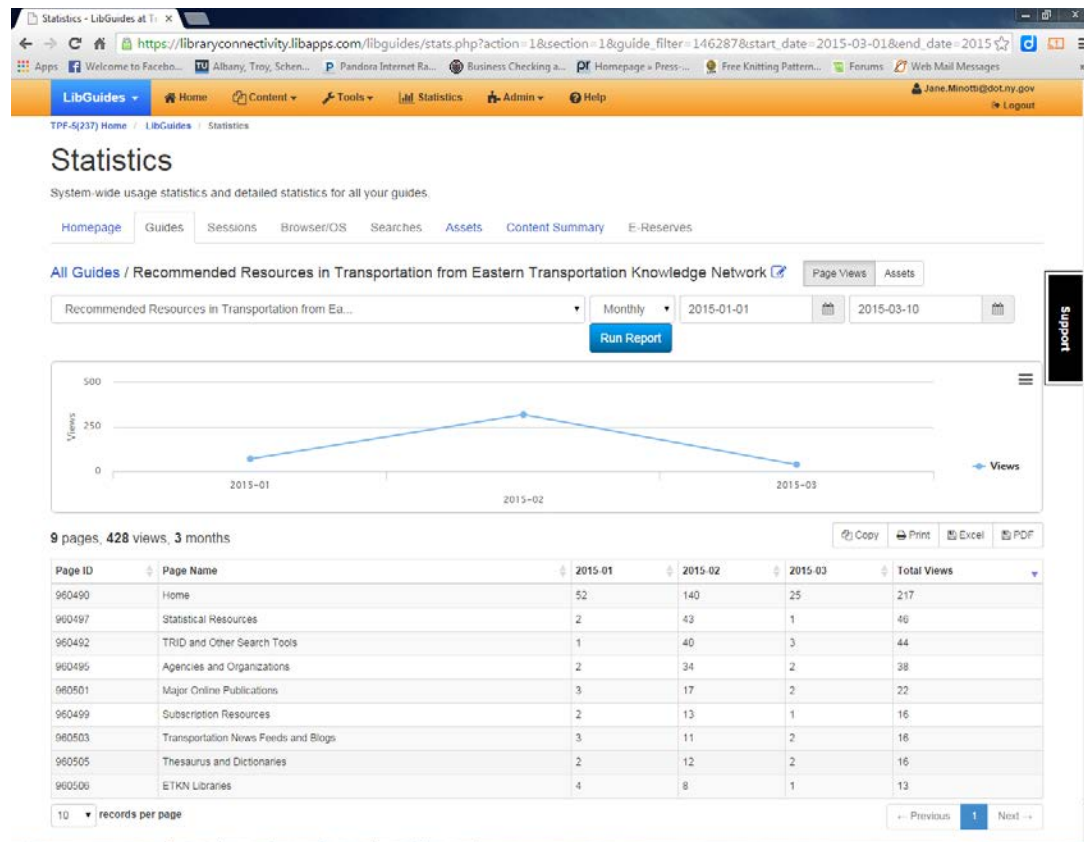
Statistics - LibGuides at T ×

https://libraryconnectivity.libapps.com/libguides/stats.php?action=1&section=1&guide_filter=146287&start_date=2015-03-01&end_date=2015

Apps  Welcome to Facebo...  Albany, Troy, Schen...  Pandora Internet Ra...  Business Checking a...  Homepage » Press-...  Free Knitting Pattern...  Forums  Web Mail Messages

LibGuides  Home  Content  Tools  Statistics  Admin  Help

Jane.Minotti@dot.ny.gov
Logout

TPF-5(237) Home / LibGuides / Statistics

Statistics

System-wide usage statistics and detailed statistics for all your guides.

Homepage  Guides  Sessions  Browser/OS  Searches  Assets  Content Summary  E-Reserves

All Guides / Recommended Resources in Transportation from Eastern Transportation Knowledge Network

Page Views  Assets

Recommended Resources in Transportation from Ea...  Monthly  2015-01-01  2015-03-10

Run Report

Support

500
250
0
Views
2015-01
2015-02
2015-03
Views

9 pages, 428 views, 3 months

Copy  Print  Excel  PDF

| Page ID | Page Name | 2015-01 | 2015-02 | 2015-03 | Total Views |
|---|---|---|---|---|---|
| 960490 | Home | 52 | 140 | 25 | 217 |
| 960497 | Statistical Resources | 2 | 43 | 1 | 46 |
| 960492 | TRID and Other Search Tools | 1 | 40 | 3 | 44 |
| 960495 | Agencies and Organizations | 2 | 34 | 2 | 38 |
| 960501 | Major Online Publications | 3 | 17 | 2 | 22 |
| 960499 | Subscription Resources | 2 | 13 | 1 | 16 |
| 960503 | Transportation News Feeds and Blogs | 3 | 11 | 2 | 16 |
| 960505 | Thesaurus and Dictionaries | 2 | 12 | 2 | 16 |
| 960506 | ETKN Libraries | 4 | 8 | 1 | 13 |

10 records per page

← Previous  1  Next →